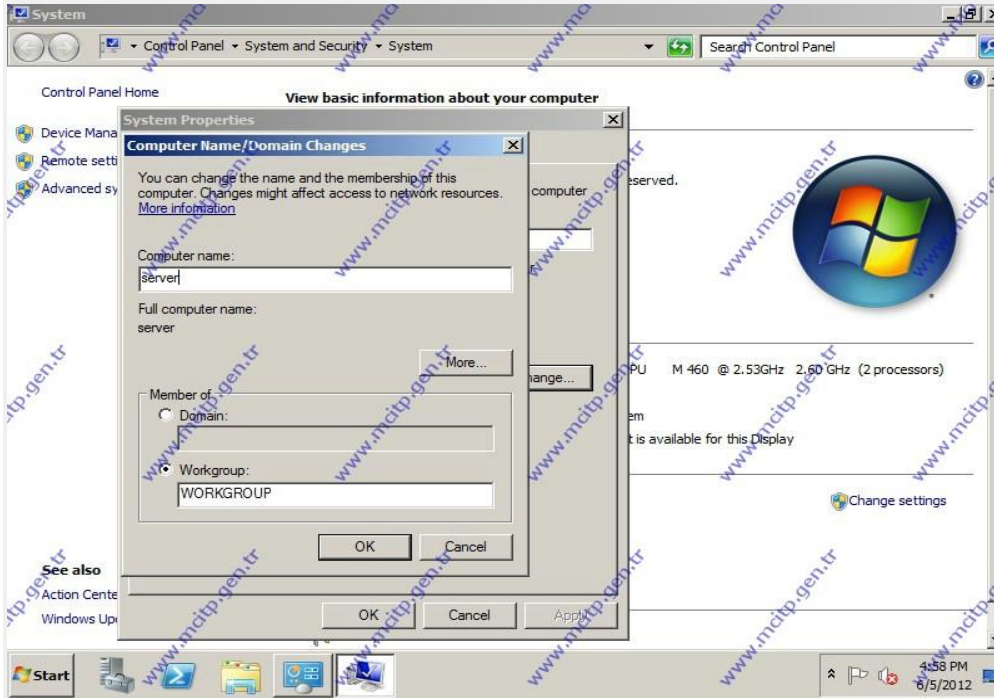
System

Control Panel ▸ System and Security ▸ System

Search Control Panel

Control Panel Home

View basic information about your computer

Device Mana

Remote setti

Advanced sy

System Properties

Computer Name/Domain Changes

You can change the name and the membership of this computer. Changes might affect access to network resources. More information

Computer name:

server

Full computer name:

server

More...

Member of

Domain:

Workgroup:

WORKGROUP

OK

Cancel

computer

eserved.

hange...

PU M 460 @ 2.53GHz 2.60 GHz (2 processors)

em

t is available for this Display

Change settings

See also

Action Cente

Windows Up

OK

Cancel

Apply

www.mcitp.gen.tr

Start

4:58 PM

6/5/2012